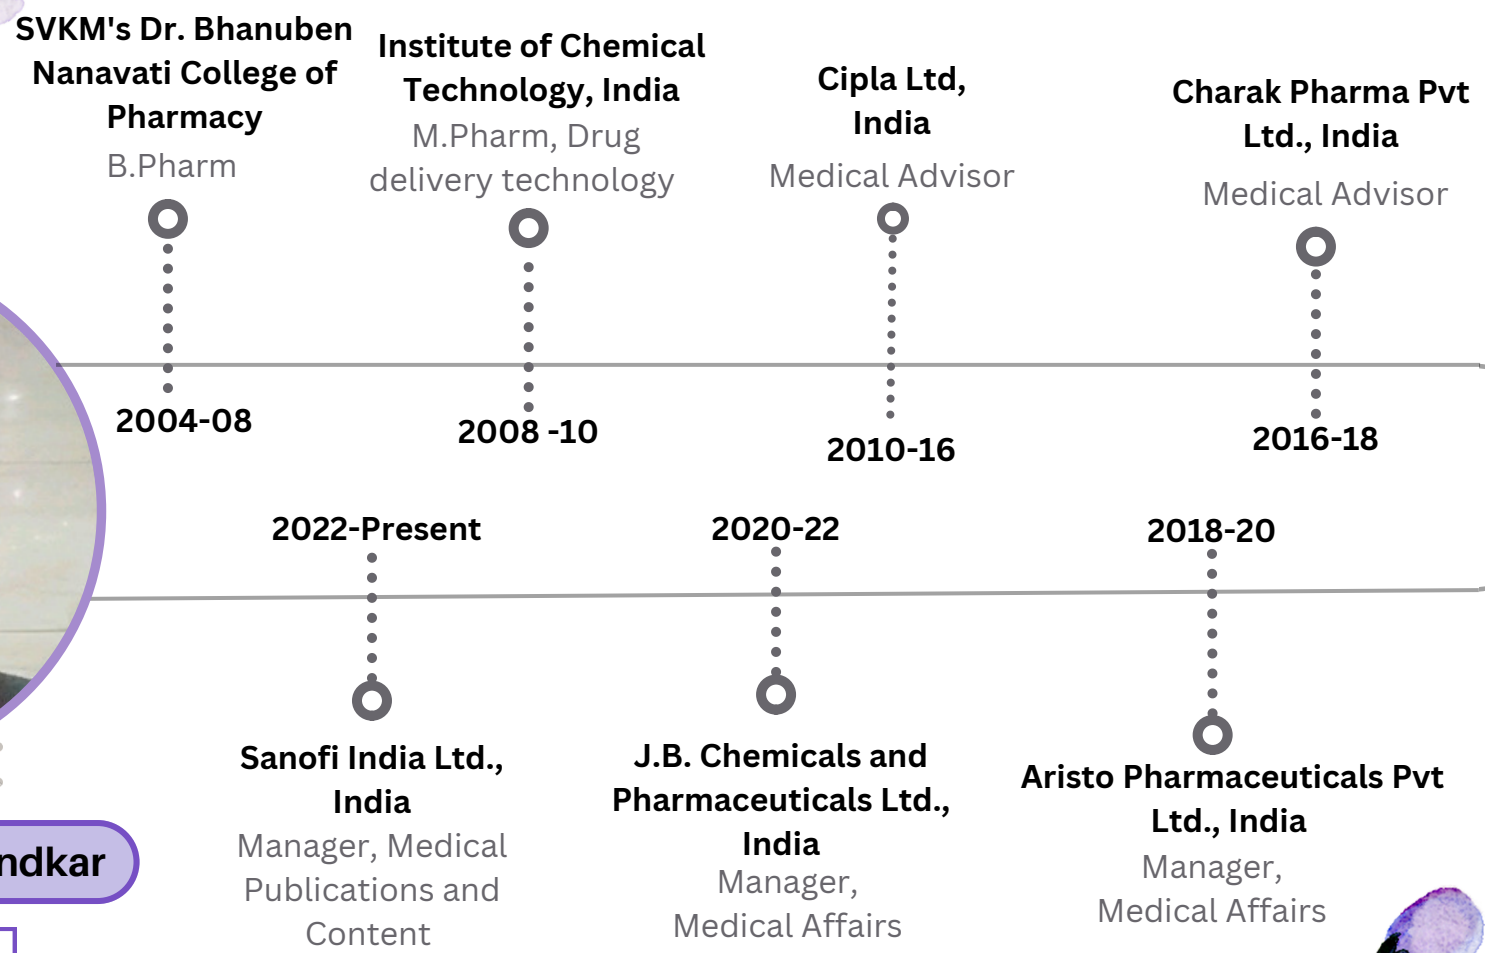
SVKM's Dr. Bhanuben Nanavati College of Pharmacy
B.Pharm
2004-08

Institute of Chemical Technology, India
M.Pharm, Drug delivery technology
2008 -10

Cipla Ltd, India
Medical Advisor
2010-16

Charak Pharma Pvt Ltd., India
Medical Advisor
2016-18

2022-Present
Sanofi India Ltd., India
Manager, Medical Publications and Content

2020-22
J.B. Chemicals and Pharmaceuticals Ltd., India
Manager, Medical Affairs

2018-20
Aristo Pharmaceuticals Pvt Ltd., India
Manager, Medical Affairs

ndkar